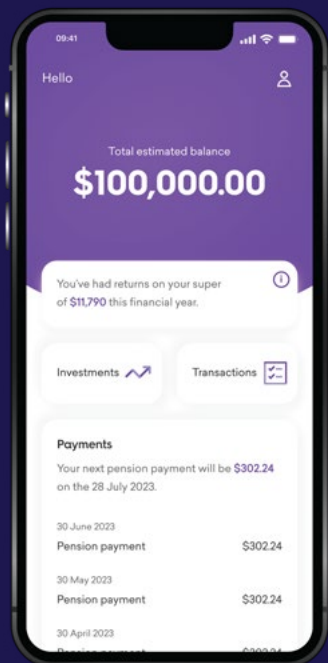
09:41

Hello

Total estimated balance
$100,000.00

You've had returns on your super of $11,790 this financial year.

Investments

Transactions

Payments
Your next pension payment will be $302.24 on the 28 July 2023.

30 June 2023
Pension payment $302.24

30 May 2023
Pension payment $302.24

30 April 2023
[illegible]